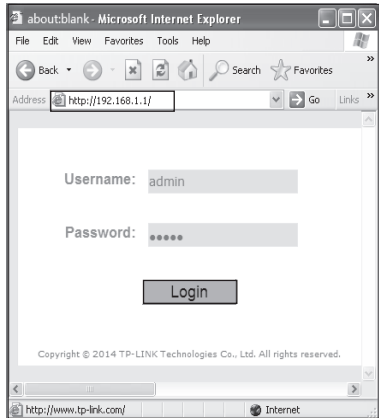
about:blank - Microsoft Internet Explorer

File Edit View Favorites Tools Help

Back Search Favorites

Address http://192.168.1.1/ Go Links

Username: admin

Password: •••••

Login

Copyright © 2014 TP-LINK Technologies Co., Ltd. All rights reserved.

http://www.tp-link.com/ Internet